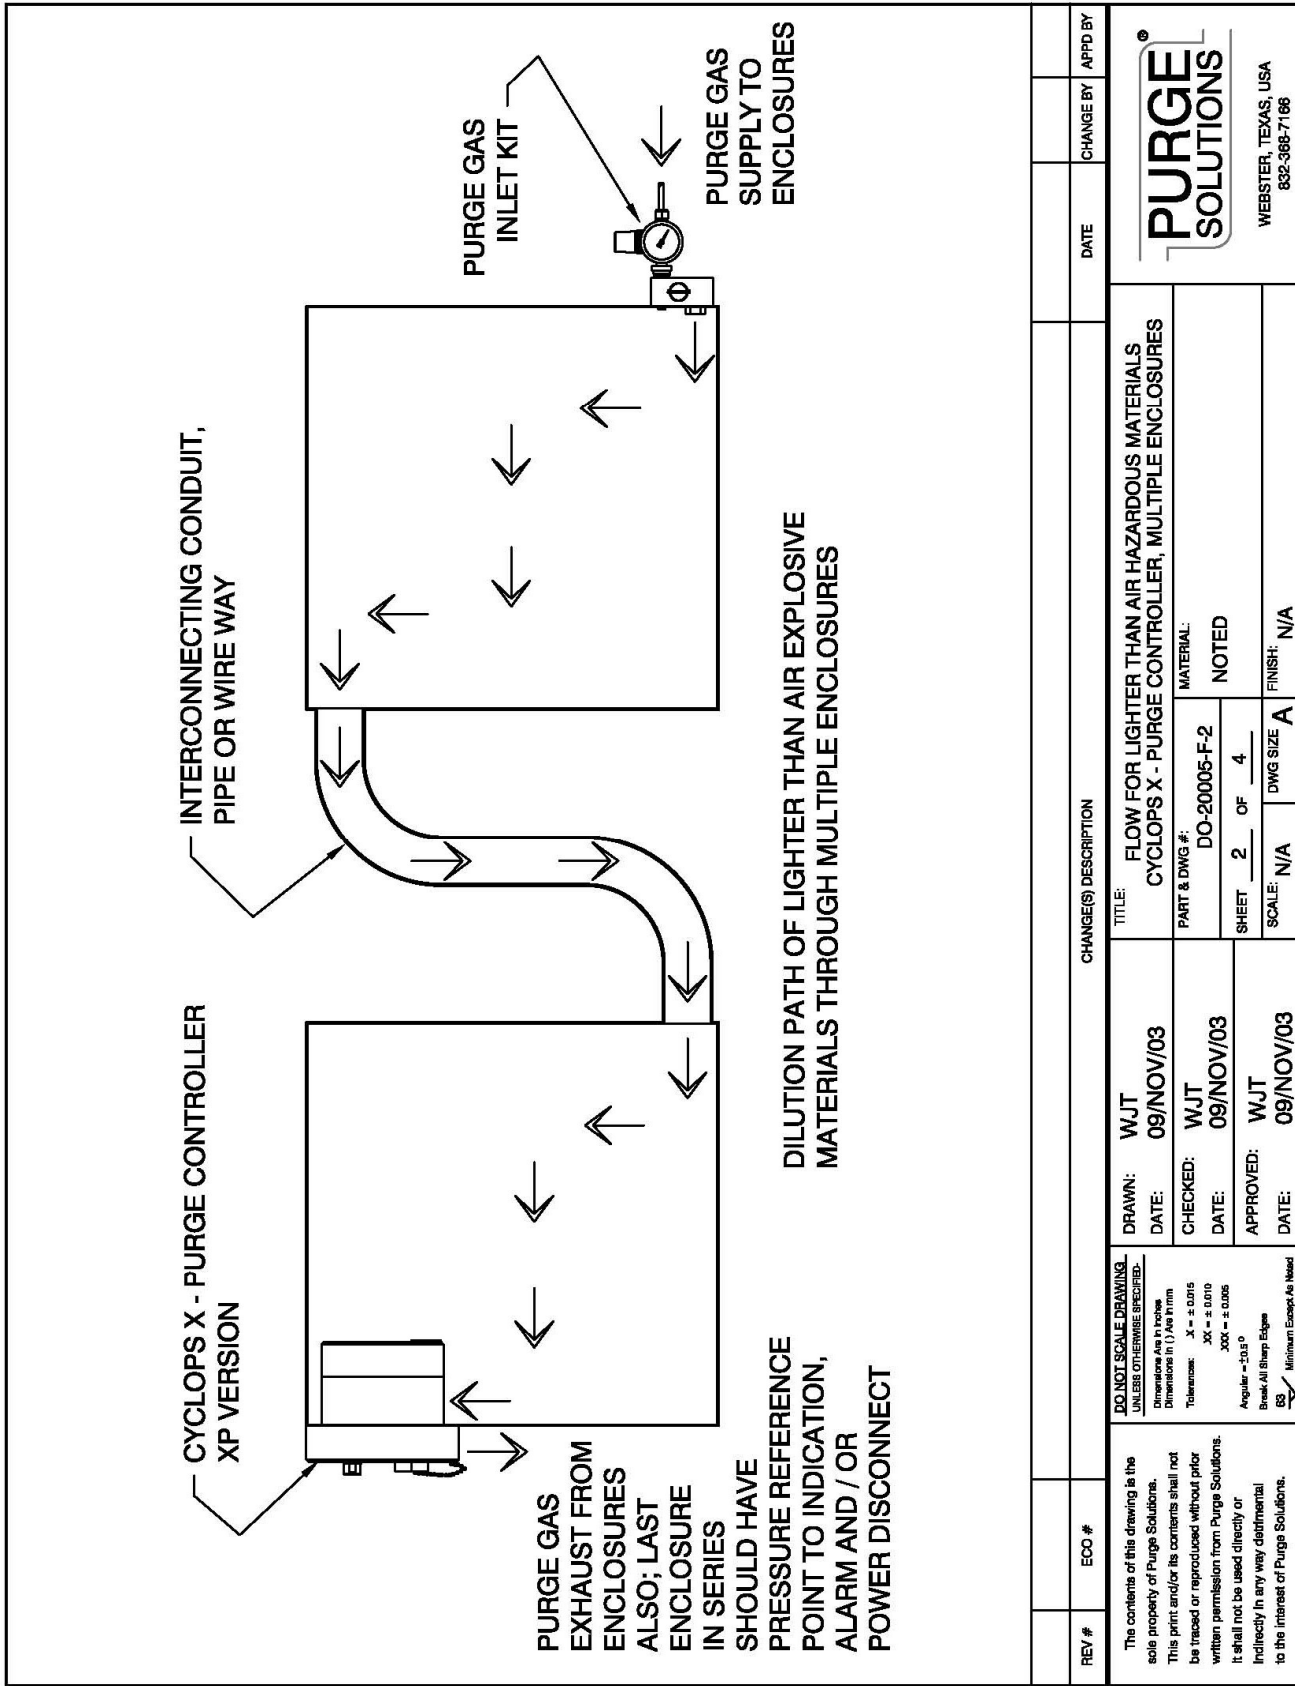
CYCLOPS X - PURGE CONTROLLER
XP VERSION

INTERCONNECTING CONDUIT,
PIPE OR WIRE WAY

PURGE GAS
INLET KIT

PURGE GAS
SUPPLY TO
ENCLOSURES

PURGE GAS
EXHAUST FROM
ENCLOSURES
ALSO; LAST
ENCLOSURE
IN SERIES
SHOULD HAVE
PRESSURE REFERENCE
POINT TO INDICATION,
ALARM AND / OR
POWER DISCONNECT

DILUTION PATH OF LIGHTER THAN AIR EXPLOSIVE
MATERIALS THROUGH MULTIPLE ENCLOSURES

| REV # | ECO # | CHANGE(S) DESCRIPTION | DATE | CHANGE BY | APPD BY |
|---|---|---|---|---|---|

The contents of this drawing is the sole property of Purge Solutions. This print and/or its contents shall not be traced or reproduced without prior written permission from Purge Solutions. It shall not be used directly or indirectly in any way detrimental to the interest of Purge Solutions.

DO NOT SCALE DRAWING
UNLESS OTHERWISE SPECIFIED-
Dimensions Are In Inches
Dimensions In ( ) Are In mm
Tolerances: .X = ± 0.015
.XX = ± 0.010
.XXX = ± 0.005
Angular = ±0.5°
Break All Sharp Edges
63 Minimum Except As Noted

DRAWN: WJT
DATE: 09/NOV/03
CHECKED: WJT
DATE: 09/NOV/03
APPROVED: WJT
DATE: 09/NOV/03

TITLE: FLOW FOR LIGHTER THAN AIR HAZARDOUS MATERIALS
CYCLOPS X - PURGE CONTROLLER, MULTIPLE ENCLOSURES

PART & DWG #: DO-20005-F-2
MATERIAL: NOTED
SHEET 2 OF 4
SCALE: N/A
DWG SIZE A
FINISH: N/A

PURGE® SOLUTIONS
WEBSTER, TEXAS, USA
832-368-7166